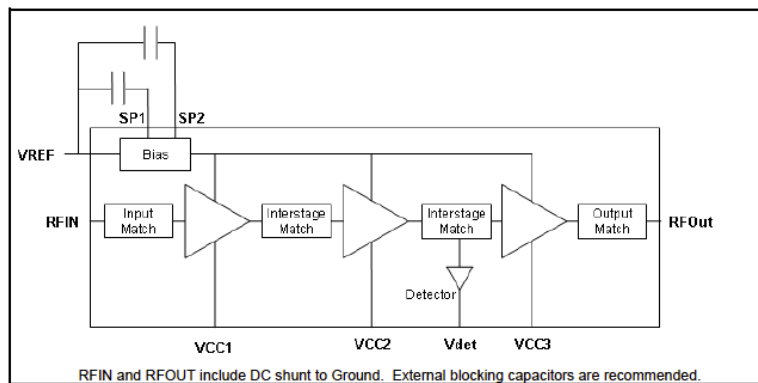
SP1 SP2

VREF

Bias

RFIN

Input Match

Interstage Match

Interstage Match

Output Match

RFOut

Detector

VCC1

VCC2

Vdet

VCC3

RFIN and RFOUT include DC shunt to Ground. External blocking capacitors are recommended.